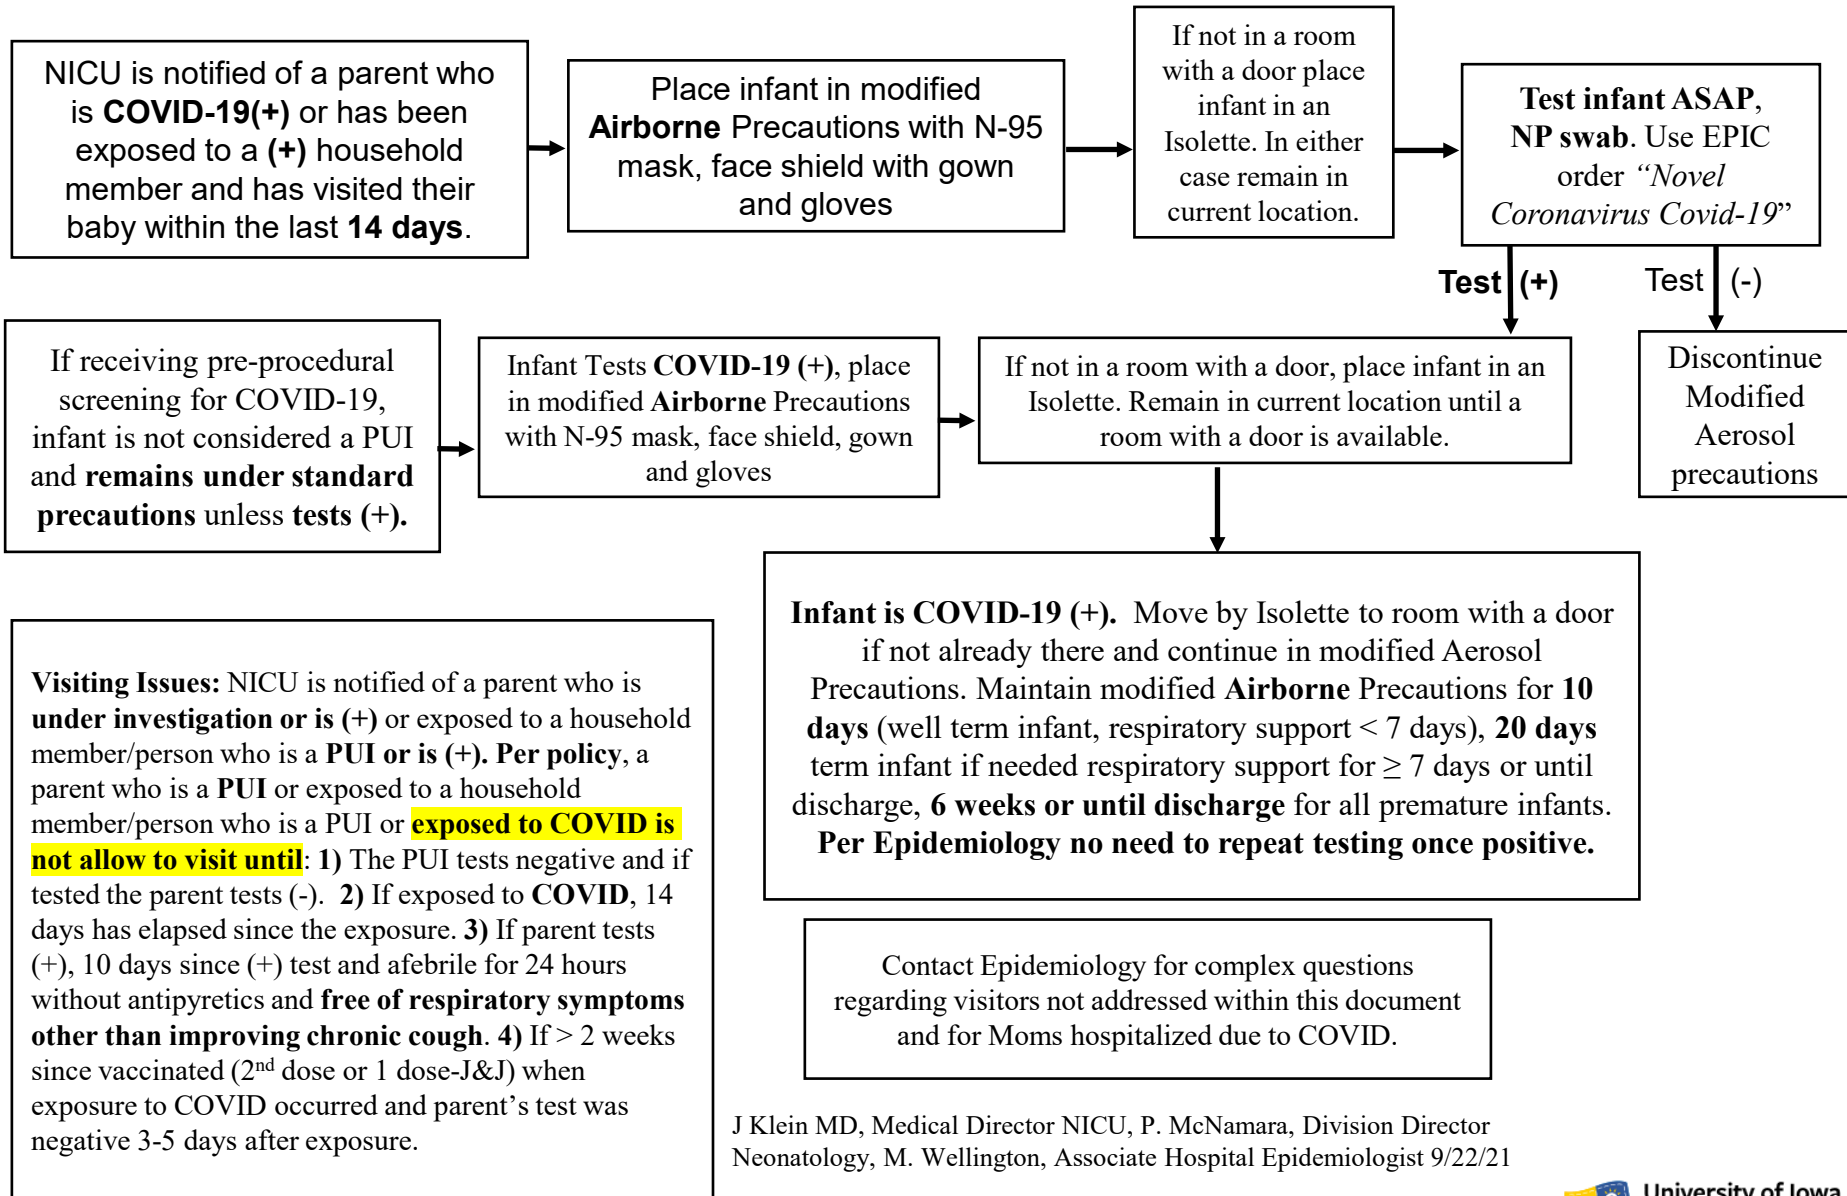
NICU is notified of a parent who is COVID-19(+) or has been exposed to a (+) household member and has visited their baby within the last 14 days.

Place infant in modified Airborne Precautions with N-95 mask, face shield with gown and gloves

If not in a room with a door place infant in an Isolette. In either case remain in current location.

Test infant ASAP, NP swab. Use EPIC order *"Novel Coronavirus Covid-19"*

Test (+)

Test (-)

Discontinue Modified Aerosol precautions

If not in a room with a door, place infant in an Isolette. Remain in current location until a room with a door is available.

Infant Tests COVID-19 (+), place in modified Airborne Precautions with N-95 mask, face shield, gown and gloves

If receiving pre-procedural screening for COVID-19, infant is not considered a PUI and remains under standard precautions unless tests (+).

Infant is COVID-19 (+). Move by Isolette to room with a door if not already there and continue in modified Aerosol Precautions. Maintain modified Airborne Precautions for 10 days (well term infant, respiratory support < 7 days), 20 days term infant if needed respiratory support for ≥ 7 days or until discharge, 6 weeks or until discharge for all premature infants. Per Epidemiology no need to repeat testing once positive.

Visiting Issues: NICU is notified of a parent who is under investigation or is (+) or exposed to a household member/person who is a PUI or is (+). Per policy, a parent who is a PUI or exposed to a household member/person who is a PUI or exposed to COVID is not allow to visit until: 1) The PUI tests negative and if tested the parent tests (-). 2) If exposed to COVID, 14 days has elapsed since the exposure. 3) If parent tests (+), 10 days since (+) test and afebrile for 24 hours without antipyretics and free of respiratory symptoms other than improving chronic cough. 4) If > 2 weeks since vaccinated (2$^{nd}$ dose or 1 dose-J&J) when exposure to COVID occurred and parent's test was negative 3-5 days after exposure.

Contact Epidemiology for complex questions regarding visitors not addressed within this document and for Moms hospitalized due to COVID.

J Klein MD, Medical Director NICU, P. McNamara, Division Director Neonatology, M. Wellington, Associate Hospital Epidemiologist 9/22/21

University of Iowa